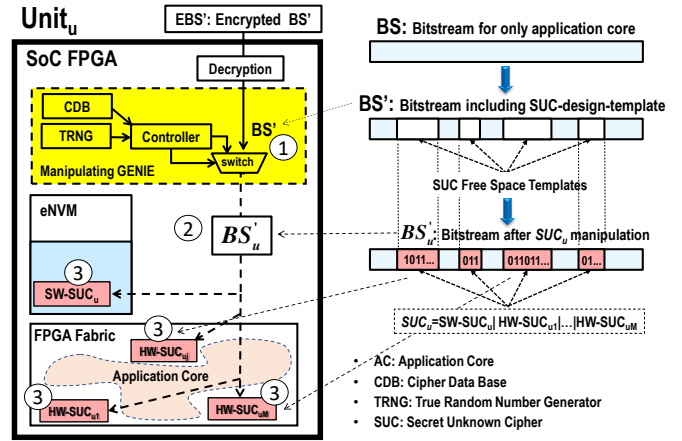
$Unit_u$

EBS': Encrypted BS'

SoC FPGA

Decryption

CDB

TRNG

Controller

BS'

1

switch

Manipulating GENIE

eNVM

2

$BS'_u$

3

$SW\text{-}SUC_u$

FPGA Fabric

3

$HW\text{-}SUC_{uj}$

Application Core

3

$HW\text{-}SUC_{u1}$

3

$HW\text{-}SUC_{uM}$

BS: Bitstream for only application core

BS': Bitstream including SUC-design-template

SUC Free Space Templates

$BS'_u$: Bitstream after $SUC_u$ manipulation

1011...

011

011011...

01...

$SUC_u$=$SW\text{-}SUC_u$| $HW\text{-}SUC_{u1}$|...|$HW\text{-}SUC_{uM}$

• AC: Application Core
• CDB: Cipher Data Base
• TRNG: True Random Number Generator
• SUC: Secret Unknown Cipher